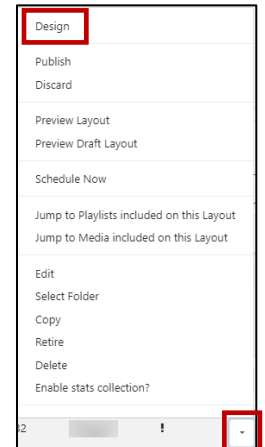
Design

Publish
Discard

Preview Layout
Preview Draft Layout

Schedule Now

Jump to Playlists included on this Layout
Jump to Media included on this Layout

Edit
Select Folder
Copy
Retire
Delete
Enable stats collection?

32 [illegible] !